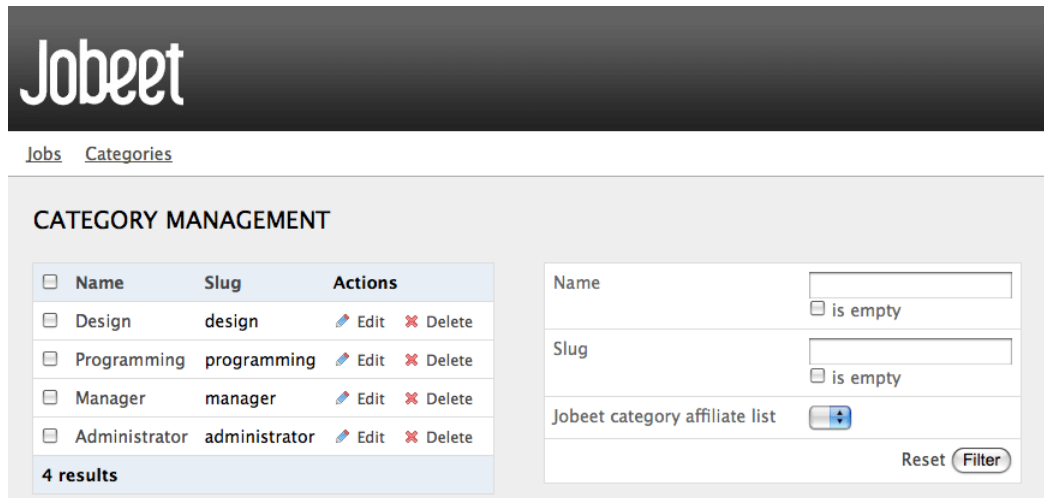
Jobeet

Jobs Categories

CATEGORY MANAGEMENT

| | Name | Slug | Actions |
|---|---|---|---|
| | Design | design | Edit Delete |
| | Programming | programming | Edit Delete |
| | Manager | manager | Edit Delete |
| | Administrator | administrator | Edit Delete |

4 results

Name
is empty
Slug
is empty
Jobeet category affiliate list
Reset Filter